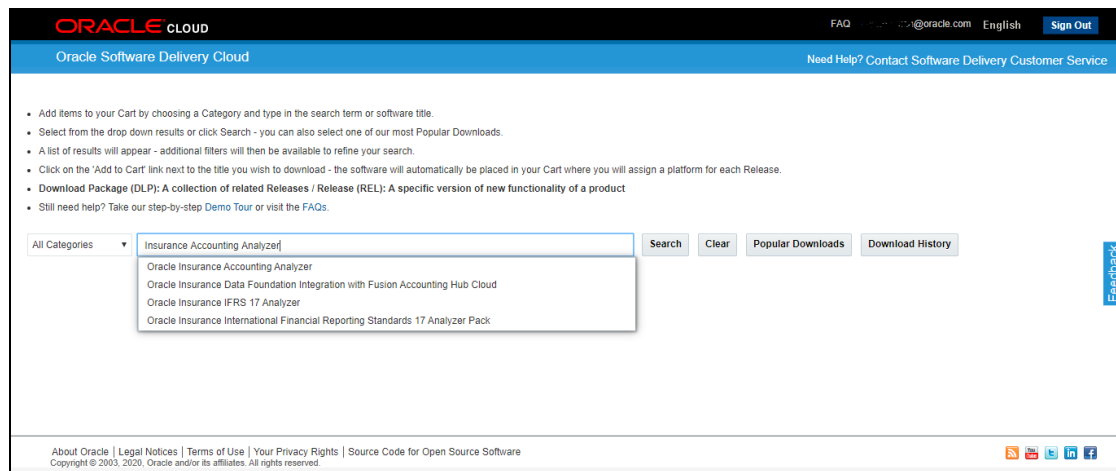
ORACLE CLOUD

FAQ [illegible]@oracle.com English Sign Out

Oracle Software Delivery Cloud

Need Help? Contact Software Delivery Customer Service

- Add items to your Cart by choosing a Category and type in the search term or software title.
- Select from the drop down results or click Search - you can also select one of our most Popular Downloads.
- A list of results will appear - additional filters will then be available to refine your search.
- Click on the 'Add to Cart' link next to the title you wish to download - the software will automatically be placed in your Cart where you will assign a platform for each Release.
- Download Package (DLP): A collection of related Releases / Release (REL): A specific version of new functionality of a product
- Still need help? Take our step-by-step Demo Tour or visit the FAQs.

All Categories

Insurance Accounting Analyzer

Search Clear Popular Downloads Download History

Oracle Insurance Accounting Analyzer
Oracle Insurance Data Foundation Integration with Fusion Accounting Hub Cloud
Oracle Insurance IFRS 17 Analyzer
Oracle Insurance International Financial Reporting Standards 17 Analyzer Pack

Feedback

About Oracle | Legal Notices | Terms of Use | Your Privacy Rights | Source Code for Open Source Software
Copyright © 2003, 2020, Oracle and/or its affiliates. All rights reserved.